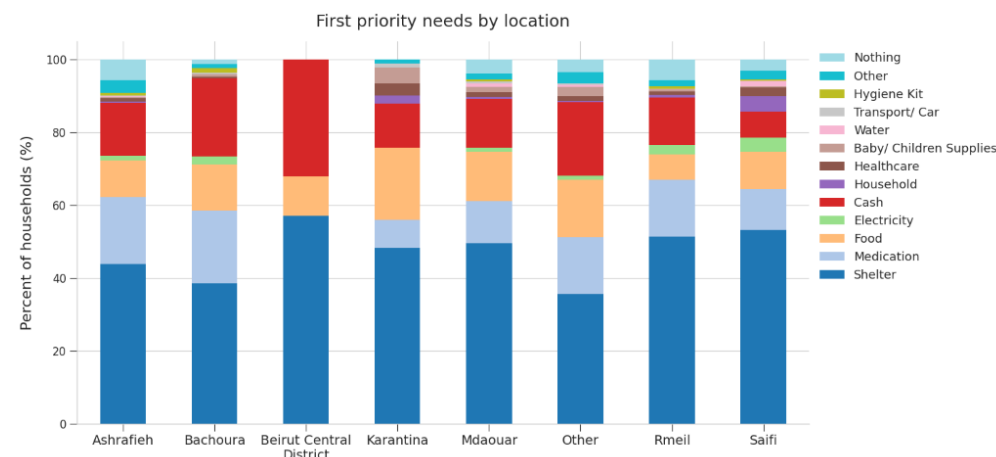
First priority needs by location

Percent of households (%)

100
80
60
40
20
0

Ashrafieh
Bachoura
Beirut Central District
Karantina
Mdaouar
Other
Rmeil
Saifi

Nothing
Other
Hygiene Kit
Transport/ Car
Water
Baby/ Children Supplies
Healthcare
Household
Cash
Electricity
Food
Medication
Shelter